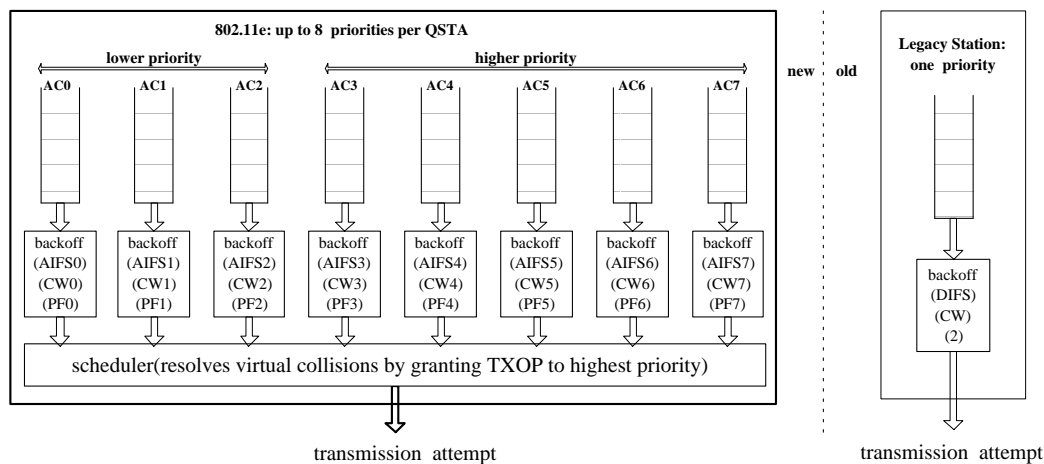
802.11e: up to 8 priorities per QSTA

lower priority

higher priority

AC0 AC1 AC2 AC3 AC4 AC5 AC6 AC7

backoff (AIFS0) (CW0) (PF0)

backoff (AIFS1) (CW1) (PF1)

backoff (AIFS2) (CW2) (PF2)

backoff (AIFS3) (CW3) (PF3)

backoff (AIFS4) (CW4) (PF4)

backoff (AIFS5) (CW5) (PF5)

backoff (AIFS6) (CW6) (PF6)

backoff (AIFS7) (CW7) (PF7)

scheduler(resolves virtual collisions by granting TXOP to highest priority)

transmission attempt

new old

Legacy Station: one priority

backoff (DIFS) (CW) (2)

transmission attempt